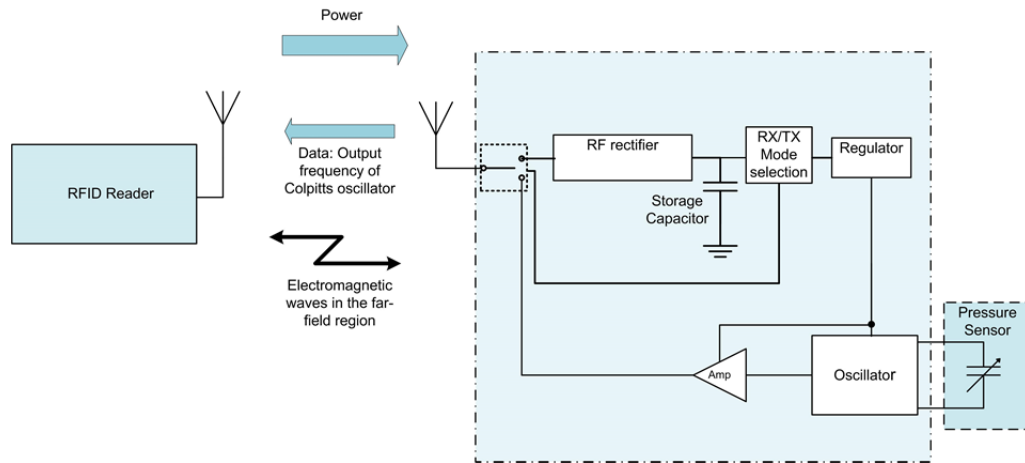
Power

RFID Reader

Data: Output frequency of Colpitts oscillator

Electromagnetic waves in the far-field region

RF rectifier

RX/TX Mode selection

Regulator

Storage Capacitor

Amp

Oscillator

Pressure Sensor